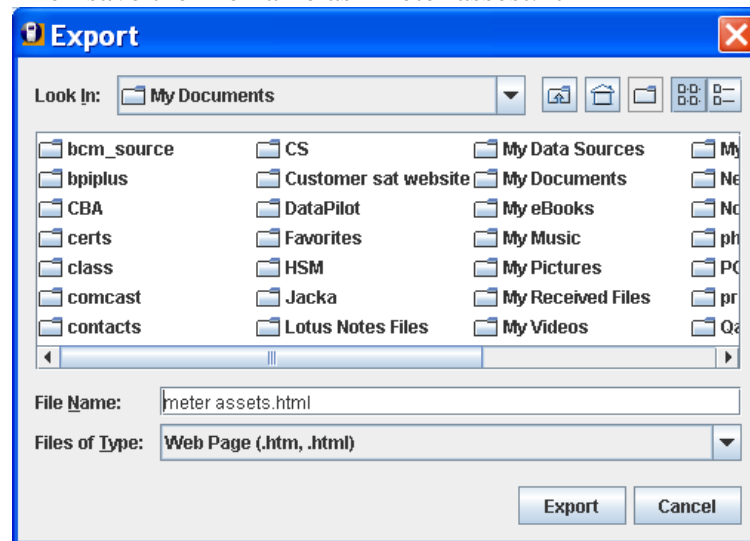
Export

Look In: My Documents

bcm_source
bpiplus
CBA
certs
class
comcast
contacts

CS
Customer sat website
DataPilot
Favorites
HSM
Jacka
Lotus Notes Files

My Data Sources
My Documents
My eBooks
My Music
My Pictures
My Received Files
My Videos

My
Ne
No
ph
PC
pr
Qa

File Name: meter assets.html
Files of Type: Web Page (.htm, .html)

Export Cancel